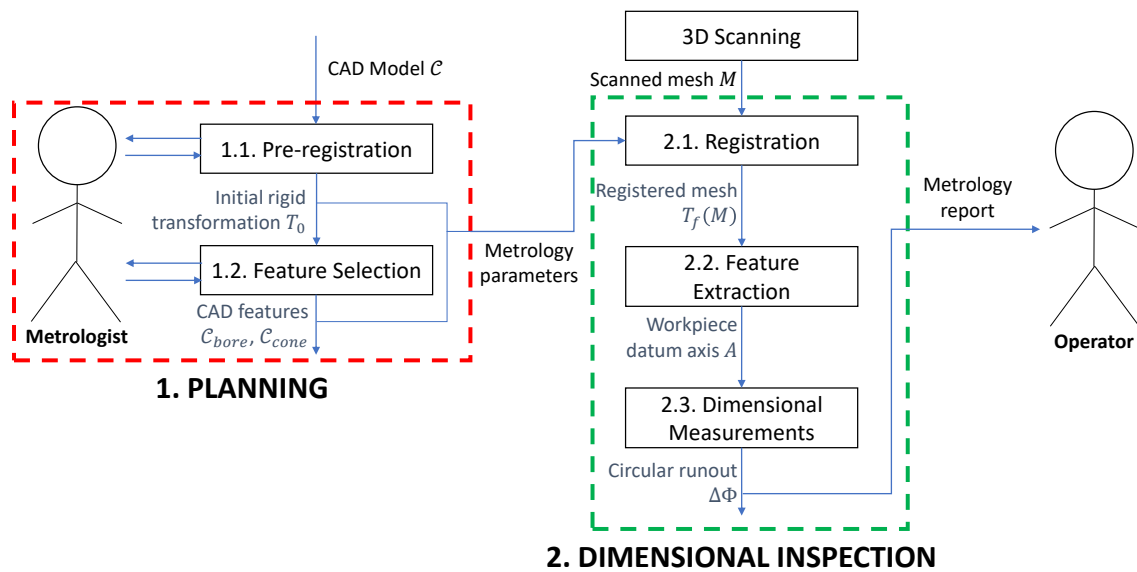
CAD Model $\mathcal{C}$

1.1. Pre-registration

Initial rigid transformation $T_0$

1.2. Feature Selection

CAD features $\mathcal{C}_{bore}$, $\mathcal{C}_{cone}$

Metrologist

1. PLANNING

Metrology parameters

3D Scanning

Scanned mesh $M$

2.1. Registration

Registered mesh $T_f(M)$

2.2. Feature Extraction

Workpiece datum axis $A$

2.3. Dimensional Measurements

Circular runout $\Delta\Phi$

Metrology report

Operator

2. DIMENSIONAL INSPECTION